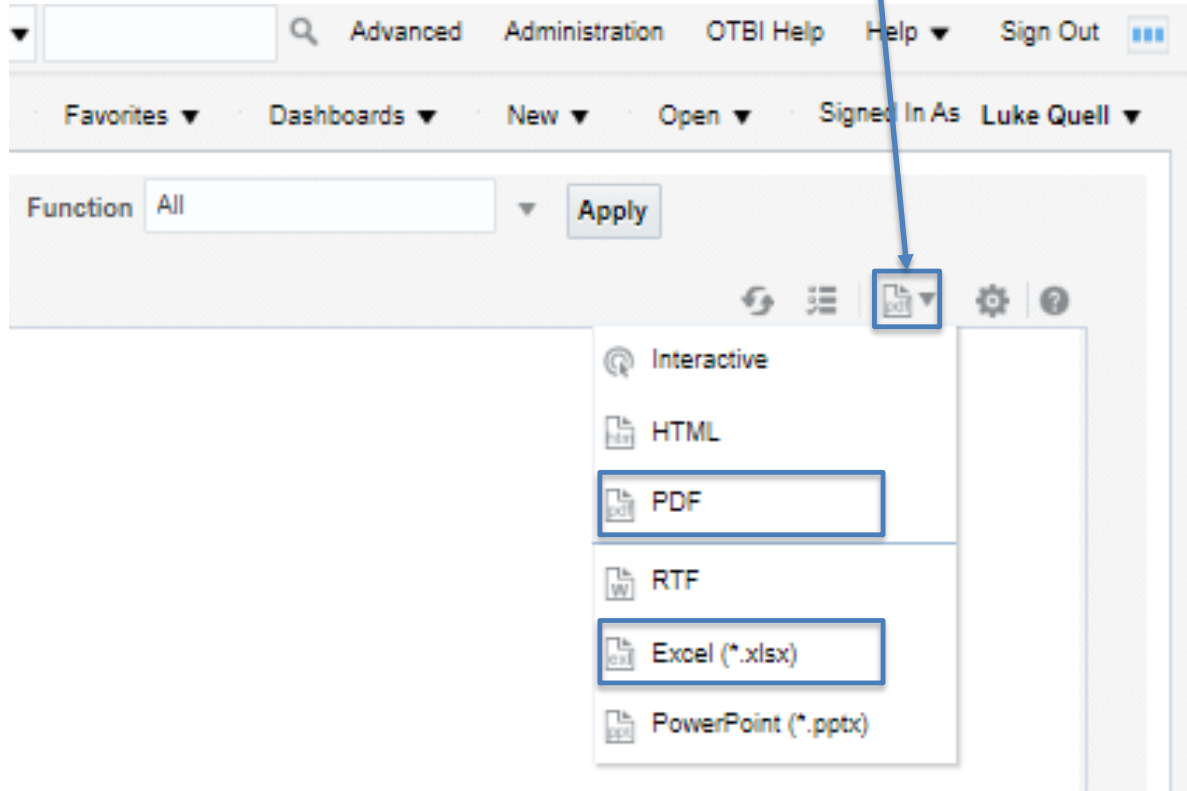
Advanced Administration OTBI Help Help ▼ Sign Out

Favorites ▼ Dashboards ▼ New ▼ Open ▼ Signed In As Luke Quell ▼

Function All Apply

Interactive

HTML

PDF

RTF

Excel (*.xlsx)

PowerPoint (*.pptx)